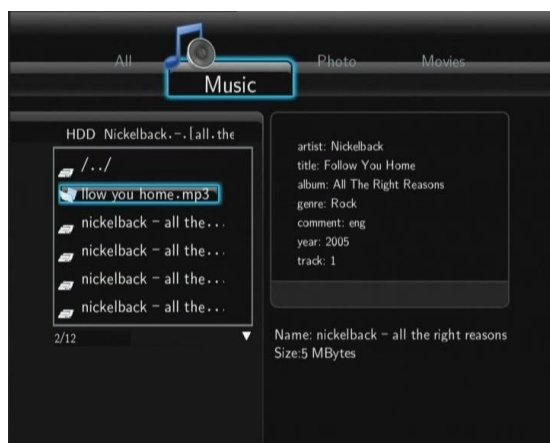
All

Music

Photo

Movies

HDD Nickelback.-.[all.the

/../

llow you home.mp3

nickelback - all the...

nickelback - all the...

nickelback - all the...

nickelback - all the...

2/12

artist: Nickelback
title: Follow You Home
album: All The Right Reasons
genre: Rock
comment: eng
year: 2005
track: 1

Name: nickelback - all the right reasons
Size:5 MBytes